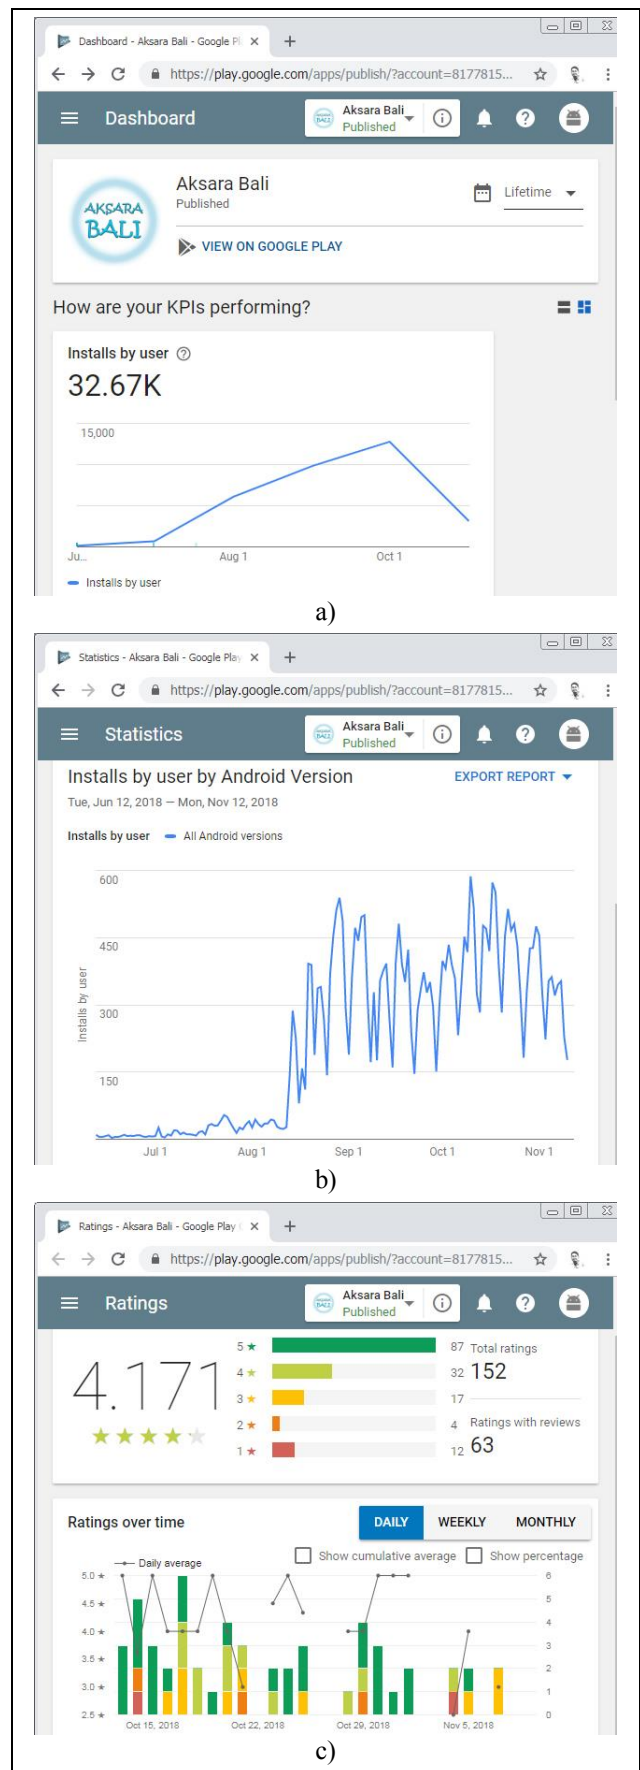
Dashboard - Aksara Bali - Google Pl ×

https://play.google.com/apps/publish/?account=8177815...

Dashboard

Aksara Bali
Published

AKSARA BALI

Aksara Bali
Published

Lifetime

VIEW ON GOOGLE PLAY

How are your KPIs performing?

Installs by user

32.67K

15,000

Ju... Aug 1 Oct 1

Installs by user

a)

Statistics - Aksara Bali - Google Play ×

https://play.google.com/apps/publish/?account=8177815...

Statistics

Aksara Bali
Published

Installs by user by Android Version

EXPORT REPORT

Tue, Jun 12, 2018 — Mon, Nov 12, 2018

Installs by user — All Android versions

600
450
300
150

Installs by user

Jul 1 Aug 1 Sep 1 Oct 1 Nov 1

b)

Ratings - Aksara Bali - Google Play ×

https://play.google.com/apps/publish/?account=8177815...

Ratings

Aksara Bali
Published

4.171

5 ★ 87
4 ★ 32
3 ★ 17
2 ★ 4
1 ★ 12

Total ratings
152

Ratings with reviews
63

Ratings over time

DAILY WEEKLY MONTHLY

Daily average

Show cumulative average Show percentage

5.0 ★
4.5 ★
4.0 ★
3.5 ★
3.0 ★
2.5 ★

6
5
4
3
2
1
0

Oct 15, 2018 Oct 22, 2018 Oct 29, 2018 Nov 5, 2018

c)